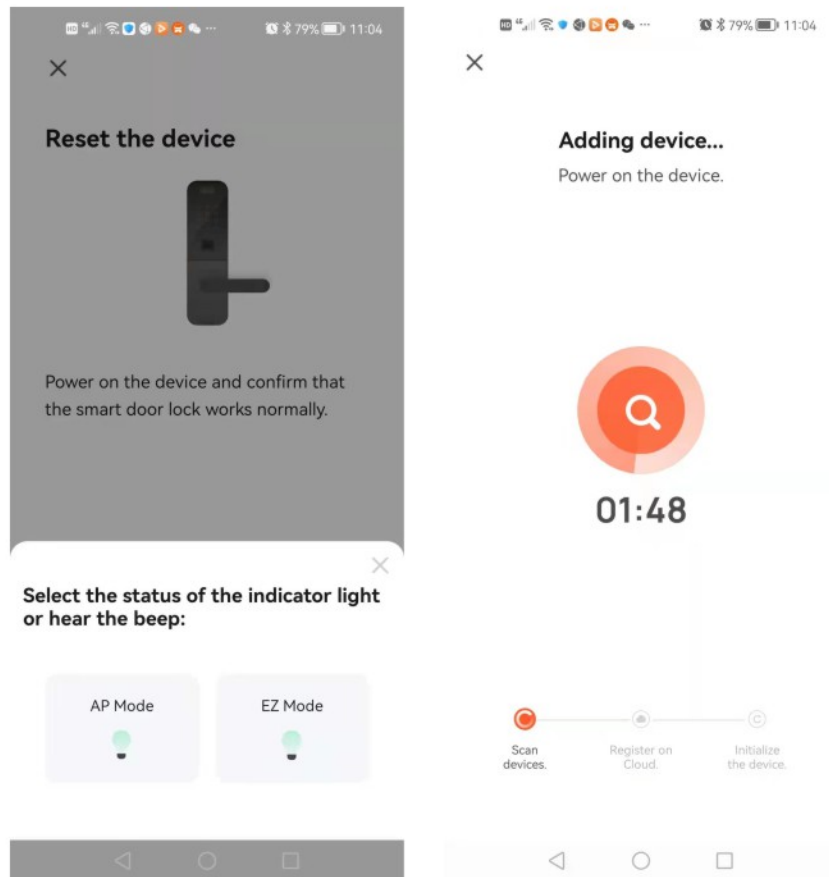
79% 11:04

Reset the device

Power on the device and confirm that the smart door lock works normally.

Select the status of the indicator light or hear the beep:

AP Mode

EZ Mode

79% 11:04

Adding device...

Power on the device.

01:48

Scan devices.

Register on Cloud.

Initialize the device.